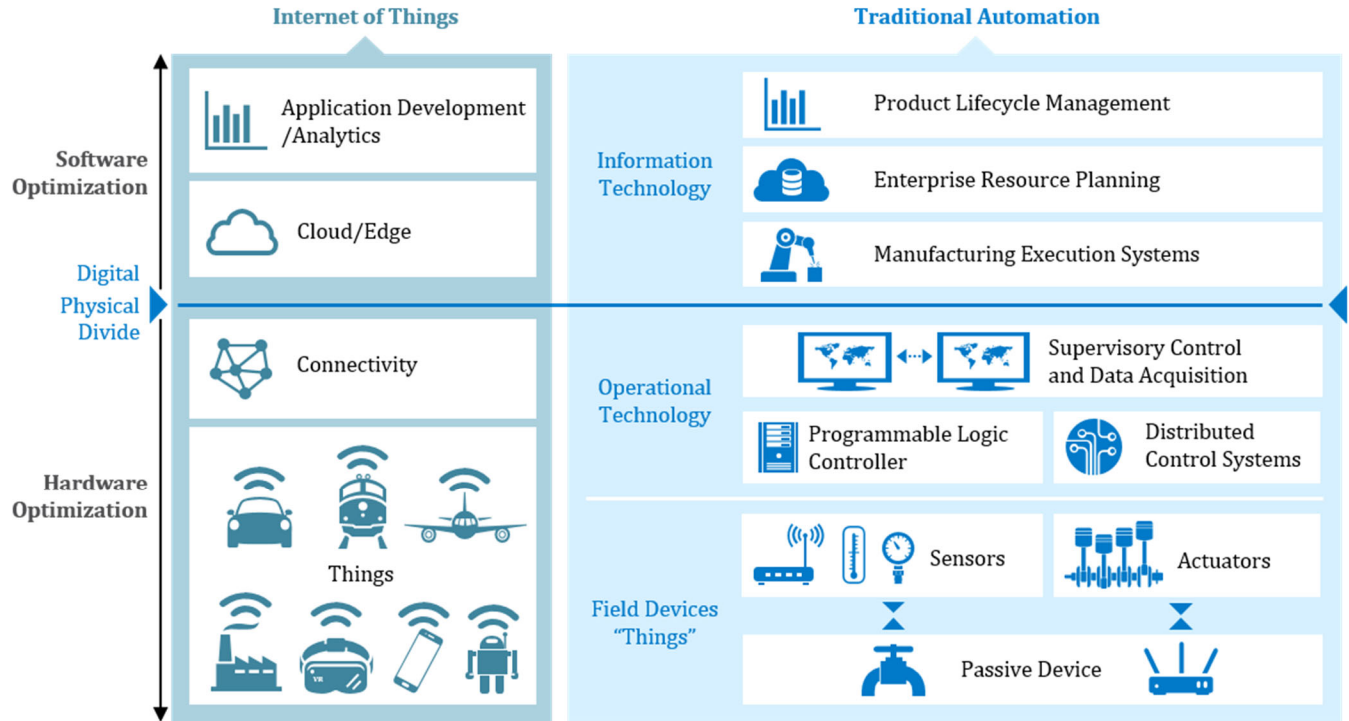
Internet of Things

Traditional Automation

Software Optimization

Digital Physical Divide

Hardware Optimization

Application Development /Analytics

Cloud/Edge

Connectivity

Things

VR

Information Technology

Product Lifecycle Management

Enterprise Resource Planning

Manufacturing Execution Systems

Operational Technology

Supervisory Control and Data Acquisition

Programmable Logic Controller

Distributed Control Systems

Field Devices "Things"

Sensors

Actuators

Passive Device